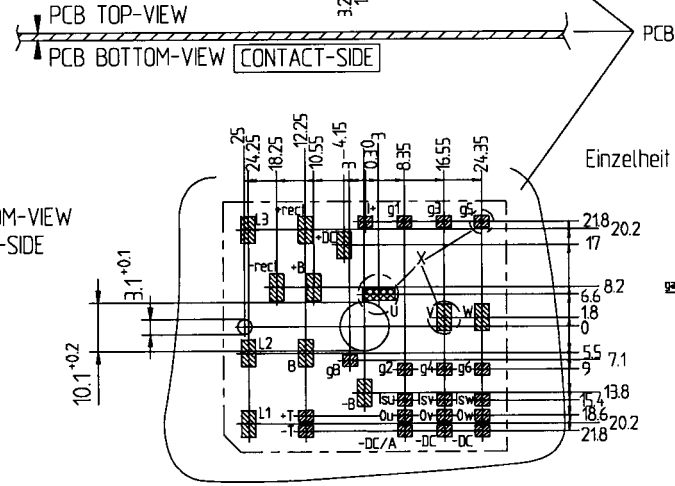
PCB TOP-VIEW
PCB BOTTOM-VIEW CONTACT-SIDE
PCB
3.2
1
Einzelheit
M-VIEW
-SIDE
25
24.25
18.25
12.25
10.55
3
4.15
0.30
3
8.35
16.55
24.35
L3
+rect
+DC
U+
g1
g3
g5
21.8
20.2
17
-rect
+B
X
8.2
6.6
1.8
0
-U
V
W
$3.1^{+0.1}$
$10.1^{+0.2}$
L2
B
g8
g2
g4
g6
5.5
7.1
9
-B
Isu
Isv
Isw
13.8
15.4
18.6
20.2
21.8
L1
+T
-T
0u
0v
0w
-DC/A
-DC
-DC